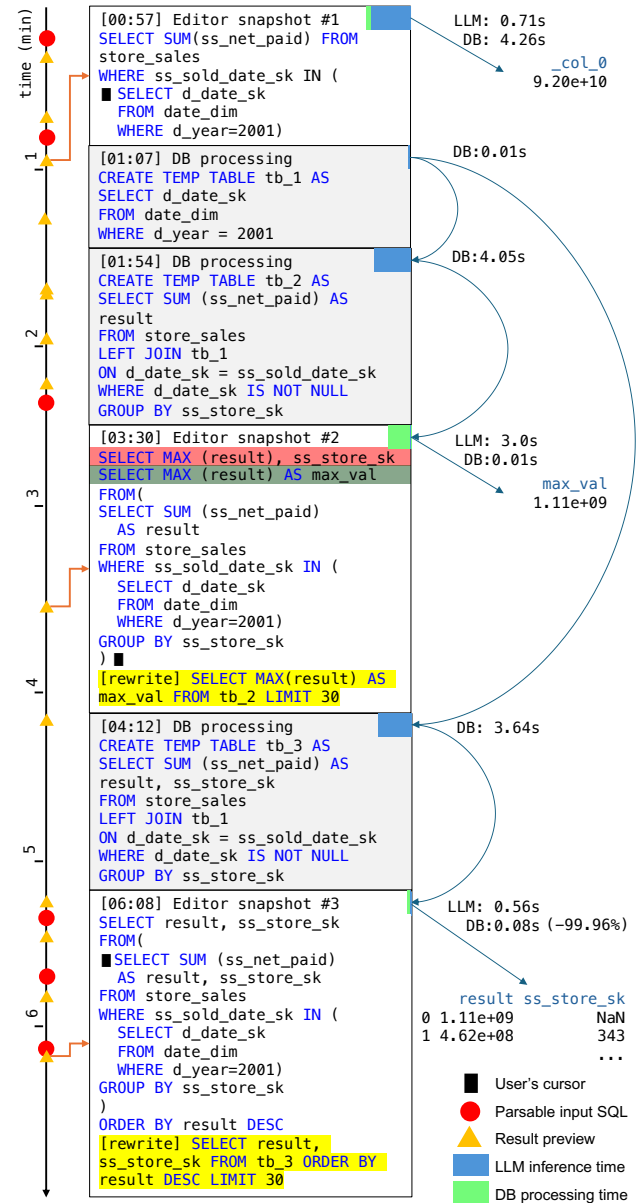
time (min)

1

2

3

4

5

6

[00:57] Editor snapshot #1
SELECT SUM(ss_net_paid) FROM store_sales
WHERE ss_sold_date_sk IN (
SELECT d_date_sk
FROM date_dim
WHERE d_year=2001)

LLM: 0.71s
DB: 4.26s

_col_0
9.20e+10

[01:07] DB processing
CREATE TEMP TABLE tb_1 AS
SELECT d_date_sk
FROM date_dim
WHERE d_year = 2001

DB:0.01s

[01:54] DB processing
CREATE TEMP TABLE tb_2 AS
SELECT SUM (ss_net_paid) AS result
FROM store_sales
LEFT JOIN tb_1
ON d_date_sk = ss_sold_date_sk
WHERE d_date_sk IS NOT NULL
GROUP BY ss_store_sk

DB:4.05s

[03:30] Editor snapshot #2
SELECT MAX (result), ss_store_sk
SELECT MAX (result) AS max_val
FROM(
SELECT SUM (ss_net_paid)
AS result
FROM store_sales
WHERE ss_sold_date_sk IN (
SELECT d_date_sk
FROM date_dim
WHERE d_year=2001)
GROUP BY ss_store_sk
)
[rewrite] SELECT MAX(result) AS max_val FROM tb_2 LIMIT 30

LLM: 3.0s
DB:0.01s

max_val
1.11e+09

[04:12] DB processing
CREATE TEMP TABLE tb_3 AS
SELECT SUM (ss_net_paid) AS result, ss_store_sk
FROM store_sales
LEFT JOIN tb_1
ON d_date_sk = ss_sold_date_sk
WHERE d_date_sk IS NOT NULL
GROUP BY ss_store_sk

DB: 3.64s

[06:08] Editor snapshot #3
SELECT result, ss_store_sk
FROM(
SELECT SUM (ss_net_paid)
AS result, ss_store_sk
FROM store_sales
WHERE ss_sold_date_sk IN (
SELECT d_date_sk
FROM date_dim
WHERE d_year=2001)
GROUP BY ss_store_sk
)
ORDER BY result DESC
[rewrite] SELECT result, ss_store_sk FROM tb_3 ORDER BY result DESC LIMIT 30

LLM: 0.56s
DB:0.08s (−99.96%)

| | result | ss_store_sk |
|---|---|---|
| 0 | 1.11e+09 | NaN |
| 1 | 4.62e+08 | 343 |
| | | ... |

User's cursor
Parsable input SQL
Result preview
LLM inference time
DB processing time